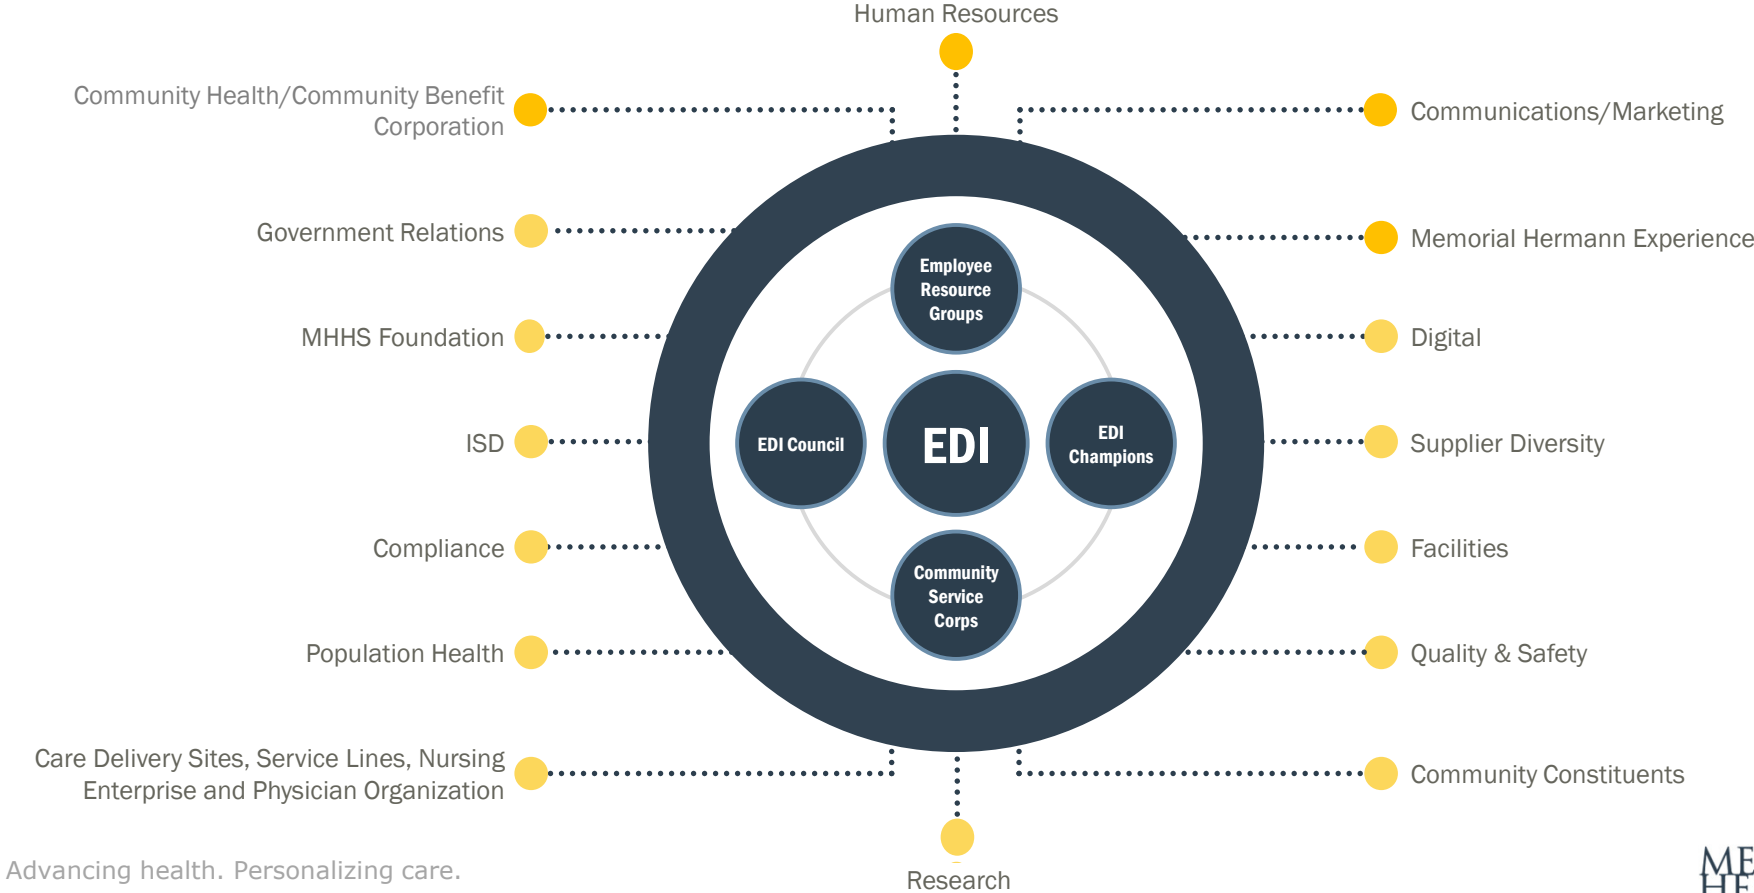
Human Resources

Community Health/Community Benefit Corporation

Communications/Marketing

Government Relations

Memorial Hermann Experience

MHHS Foundation

Digital

ISD

Supplier Diversity

Compliance

Facilities

Population Health

Quality & Safety

Care Delivery Sites, Service Lines, Nursing Enterprise and Physician Organization

Community Constituents

Employee Resource Groups

EDI Council

EDI

EDI Champions

Community Service Corps

Research

Advancing health. Personalizing care.

ME
HE